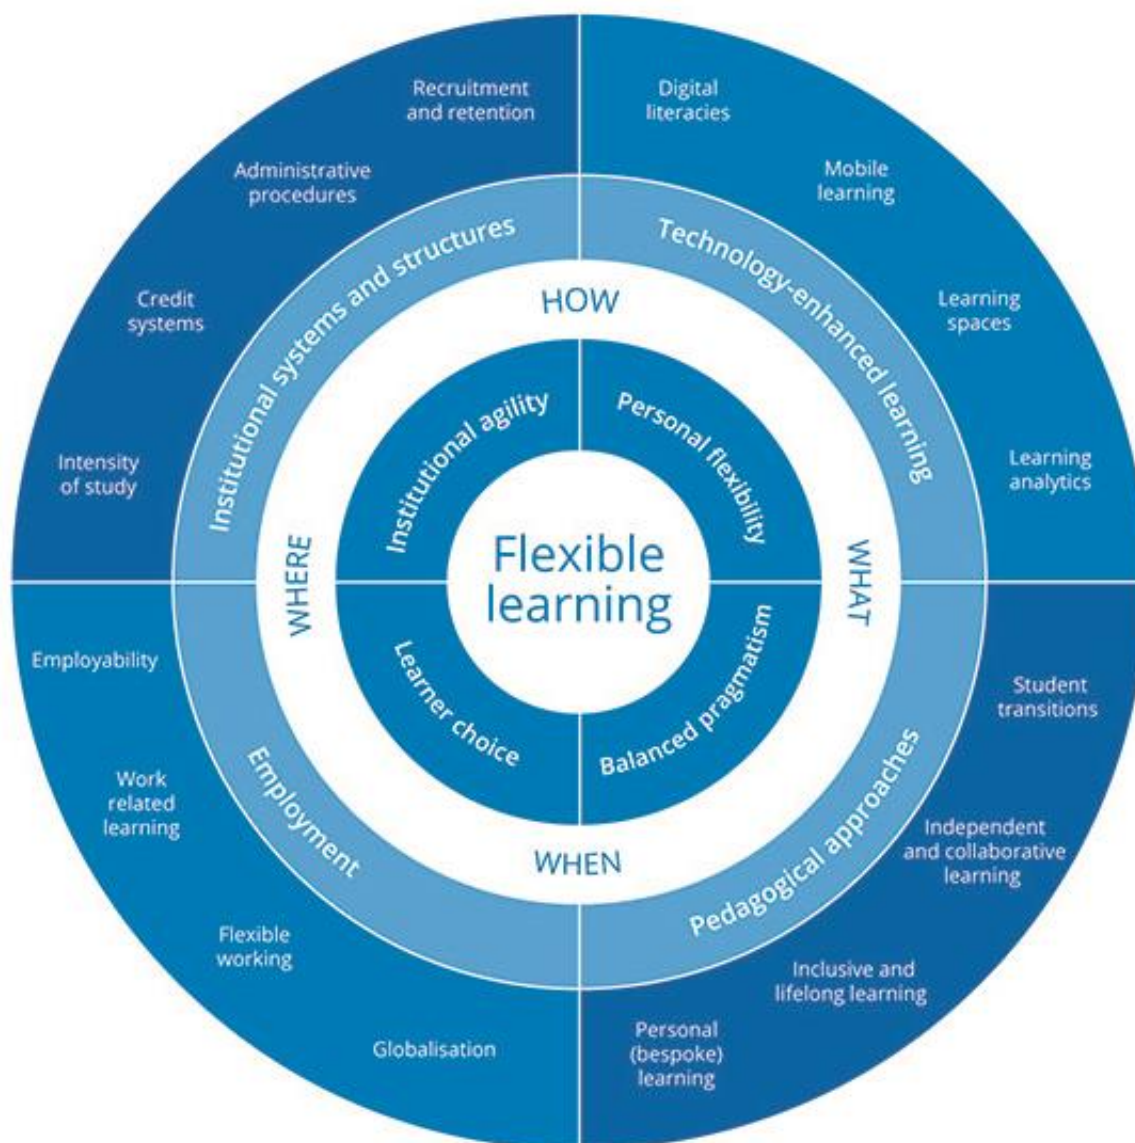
Recruitment and retention

Administrative procedures

Credit systems

Intensity of study

Digital literacies

Mobile learning

Learning spaces

Learning analytics

Institutional systems and structures

Technology-enhanced learning

HOW

WHERE

WHAT

WHEN

Institutional agility

Personal flexibility

Flexible learning

Learner choice

Balanced pragmatism

Employment

Pedagogical approaches

Employability

Work related learning

Flexible working

Globalisation

Student transitions

Independent and collaborative learning

Inclusive and lifelong learning

Personal (bespoke) learning